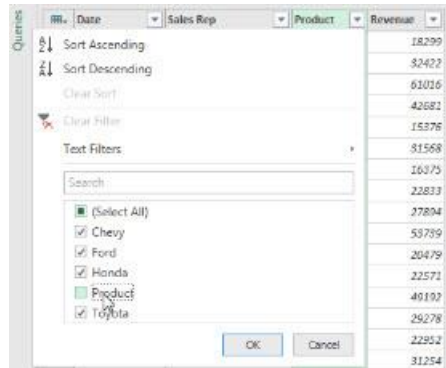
Queries

Date | Sales Rep | Product | Revenue

Sort Ascending
Sort Descending
Clear Sort
Clear Filter
Text Filters
Search
(Select All)
Chevy
Ford
Honda
Product
Toyota
OK
Cancel

18299
32422
61016
42681
15376
31568
16375
22833
27804
53739
20479
22571
49192
29278
22952
31254